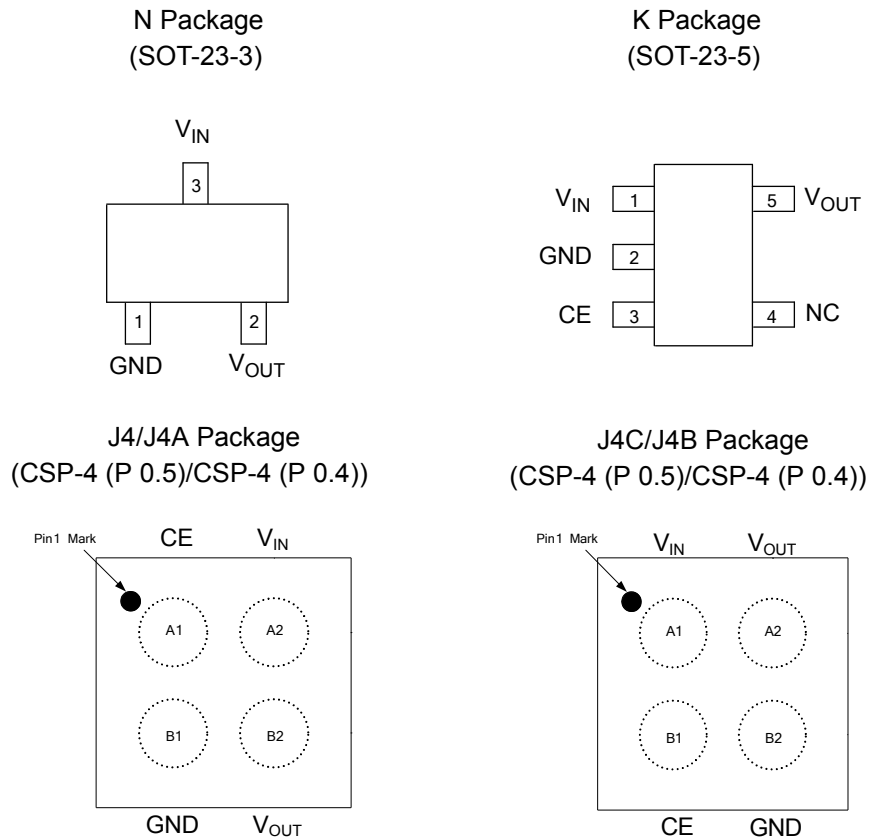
N Package
(SOT-23-3)

$V_{IN}$

3

1

2

GND

$V_{OUT}$

K Package
(SOT-23-5)

$V_{IN}$ 1

GND 2

CE 3

5 $V_{OUT}$

4 NC

J4/J4A Package
(CSP-4 (P 0.5)/CSP-4 (P 0.4))

Pin1 Mark

CE

$V_{IN}$

A1

A2

B1

B2

GND

$V_{OUT}$

J4C/J4B Package
(CSP-4 (P 0.5)/CSP-4 (P 0.4))

Pin1 Mark

$V_{IN}$

$V_{OUT}$

A1

A2

B1

B2

CE

GND